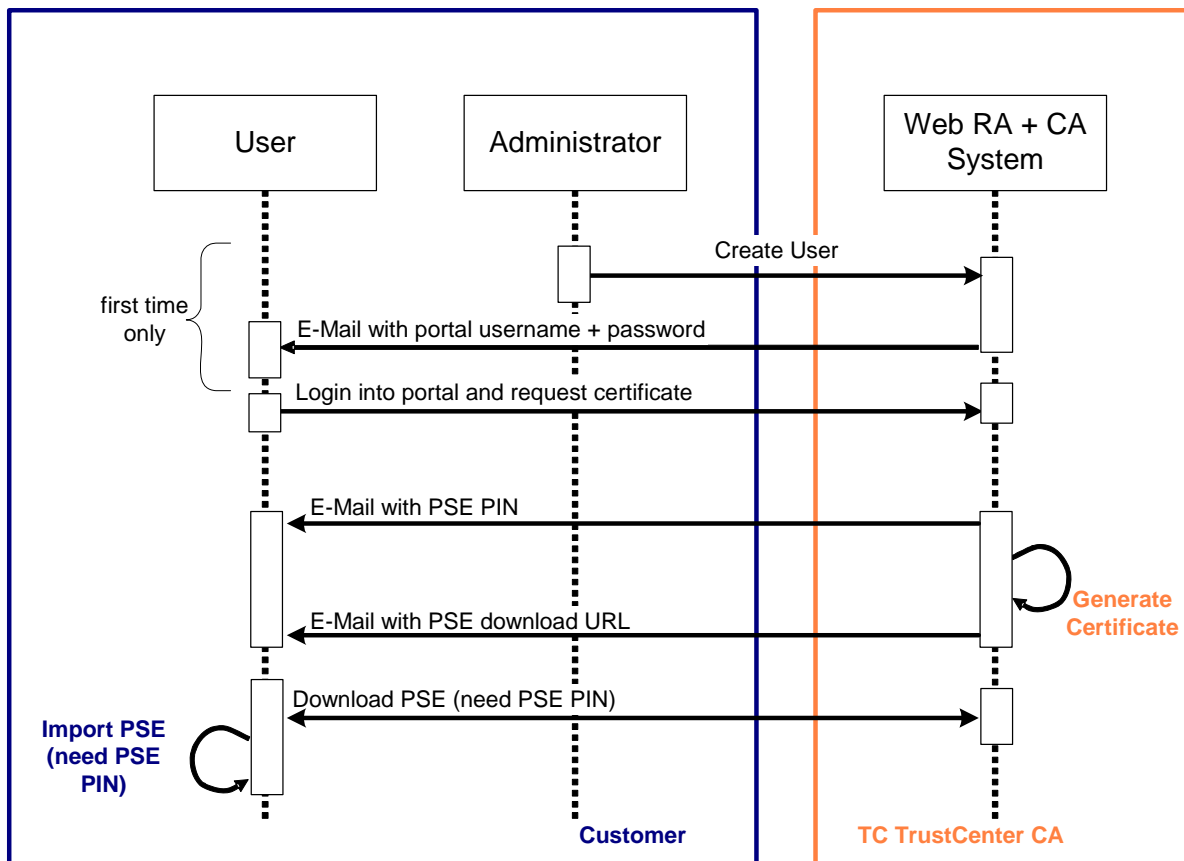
User

Administrator

Web RA + CA System

Create User

first time only

E-Mail with portal username + password

Login into portal and request certificate

E-Mail with PSE PIN

Generate Certificate

E-Mail with PSE download URL

Download PSE (need PSE PIN)

Import PSE (need PSE PIN)

Customer

TC TrustCenter CA